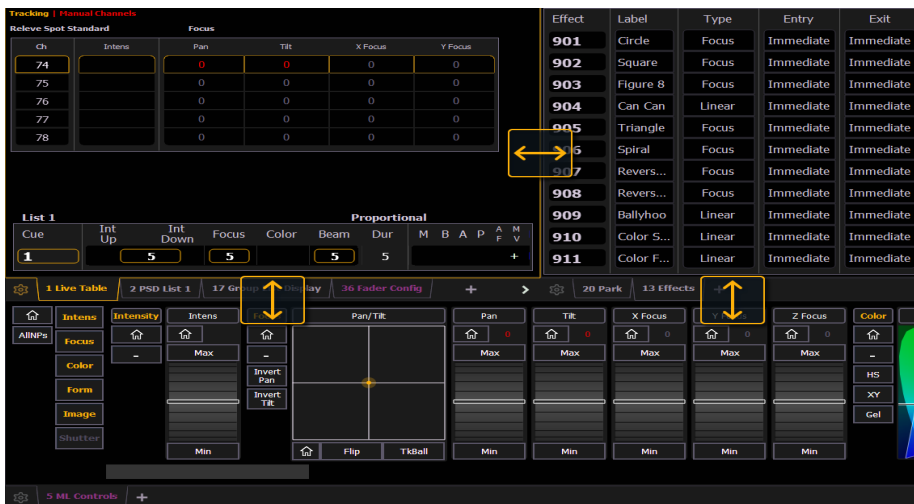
Tracking | Manual Channels
Releve Spot Standard
Focus

| Ch | Intens | Pan | Tilt | X Focus | Y Focus |
|---|---|---|---|---|---|
| 74 | | 0 | 0 | 0 | 0 |
| 75 | | 0 | 0 | 0 | 0 |
| 76 | | 0 | 0 | 0 | 0 |
| 77 | | 0 | 0 | 0 | 0 |
| 78 | | 0 | 0 | 0 | 0 |

List 1
Proportional

| Cue | Int Up | Int Down | Focus | Color | Beam | Dur | M B A P A F M V |
|---|---|---|---|---|---|---|---|
| 1 | 5 | | 5 | | 5 | 5 | + |

| Effect | Label | Type | Entry | Exit |
|---|---|---|---|---|
| 901 | Circle | Focus | Immediate | Immediate |
| 902 | Square | Focus | Immediate | Immediate |
| 903 | Figure 8 | Focus | Immediate | Immediate |
| 904 | Can Can | Linear | Immediate | Immediate |
| 905 | Triangle | Focus | Immediate | Immediate |
| 906 | Spiral | Focus | Immediate | Immediate |
| 907 | Revers... | Focus | Immediate | Immediate |
| 908 | Revers... | Focus | Immediate | Immediate |
| 909 | Ballyhoo | Linear | Immediate | Immediate |
| 910 | Color S... | Linear | Immediate | Immediate |
| 911 | Color F... | Linear | Immediate | Immediate |

1 Live Table 2 PSD List 1 17 Group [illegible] Display 36 Fader Config + > 20 Park 13 Effects 4 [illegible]

AllNPs Intens Focus Color Form Image Shutter
Intensity - Intens Max Min
Fo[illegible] - Invert Pan Invert Tilt
Pan/Tilt Flip TkBall
Pan 0 Max Min
Tilt 0 Max Min
X Focus 0 Max Min
Y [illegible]s 0 Max Min
Z Focus 0 Max Min
Color - HS XY Gel

5 ML Controls +